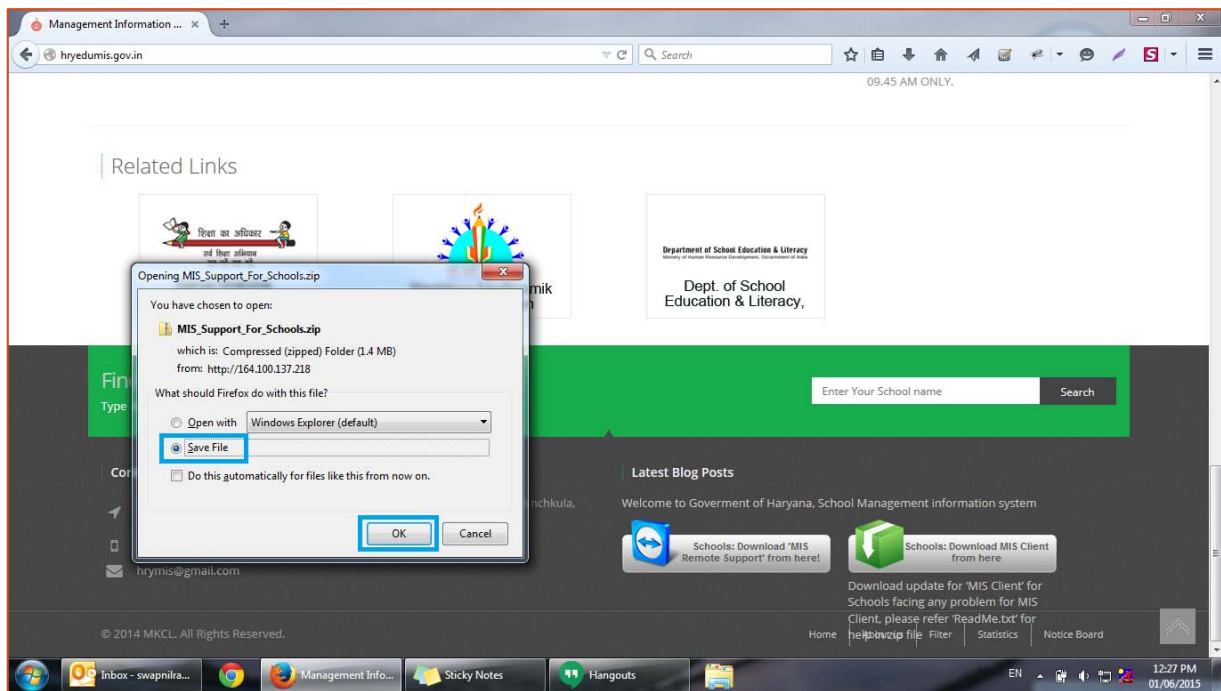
Management Information ... ×

hryedumis.gov.in

Search

09.45 AM ONLY.

Related Links

शिक्षा का अधिकार
सर्व शिक्षा अभियान

mik
n

Department of School Education & Literacy
Ministry of Human Resource Development, Government of India

Dept. of School Education & Literacy,

Opening MIS_Support_For_Schools.zip

You have chosen to open:

MIS_Support_For_Schools.zip

which is: Compressed (zipped) Folder (1.4 MB)
from: http://164.100.137.218

What should Firefox do with this file?

Open with Windows Explorer (default)

Save File

Do this automatically for files like this from now on.

OK Cancel

Fin
Type

Enter Your School name

Search

Co

nchkula,

hrymis@gmail.com

Latest Blog Posts

Welcome to Goverment of Haryana, School Management information system

Schools: Download 'MIS Remote Support' from here!

Schools: Download MIS Client from here

Download update for 'MIS Client' for Schools facing any problem for MIS Client, please refer 'ReadMe.txt' for help in zip file

© 2014 MKCL. All Rights Reserved.

Home About Us Filter Statistics Notice Board

Inbox - swapnilra...

Management Info...

Sticky Notes

Hangouts

EN

12:27 PM
01/06/2015